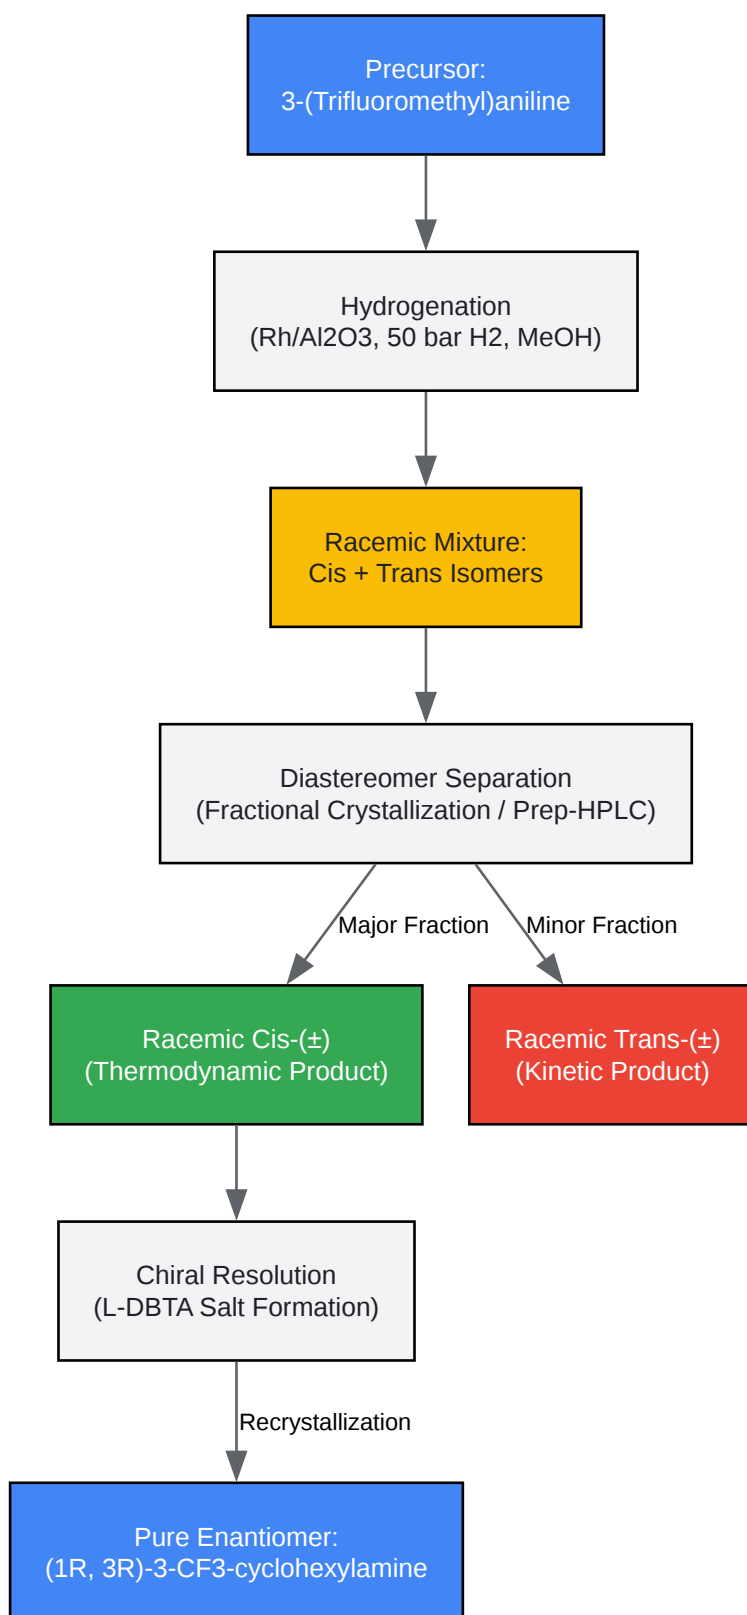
Precursor:
3-(Trifluoromethyl)aniline

Hydrogenation
(Rh/Al2O3, 50 bar H2, MeOH)

Racemic Mixture:
Cis + Trans Isomers

Diastereomer Separation
(Fractional Crystallization / Prep-HPLC)

Major Fraction

Minor Fraction

Racemic Cis-(±)
(Thermodynamic Product)

Racemic Trans-(±)
(Kinetic Product)

Chiral Resolution
(L-DBTA Salt Formation)

Recrystallization

Pure Enantiomer:
(1R, 3R)-3-CF3-cyclohexylamine